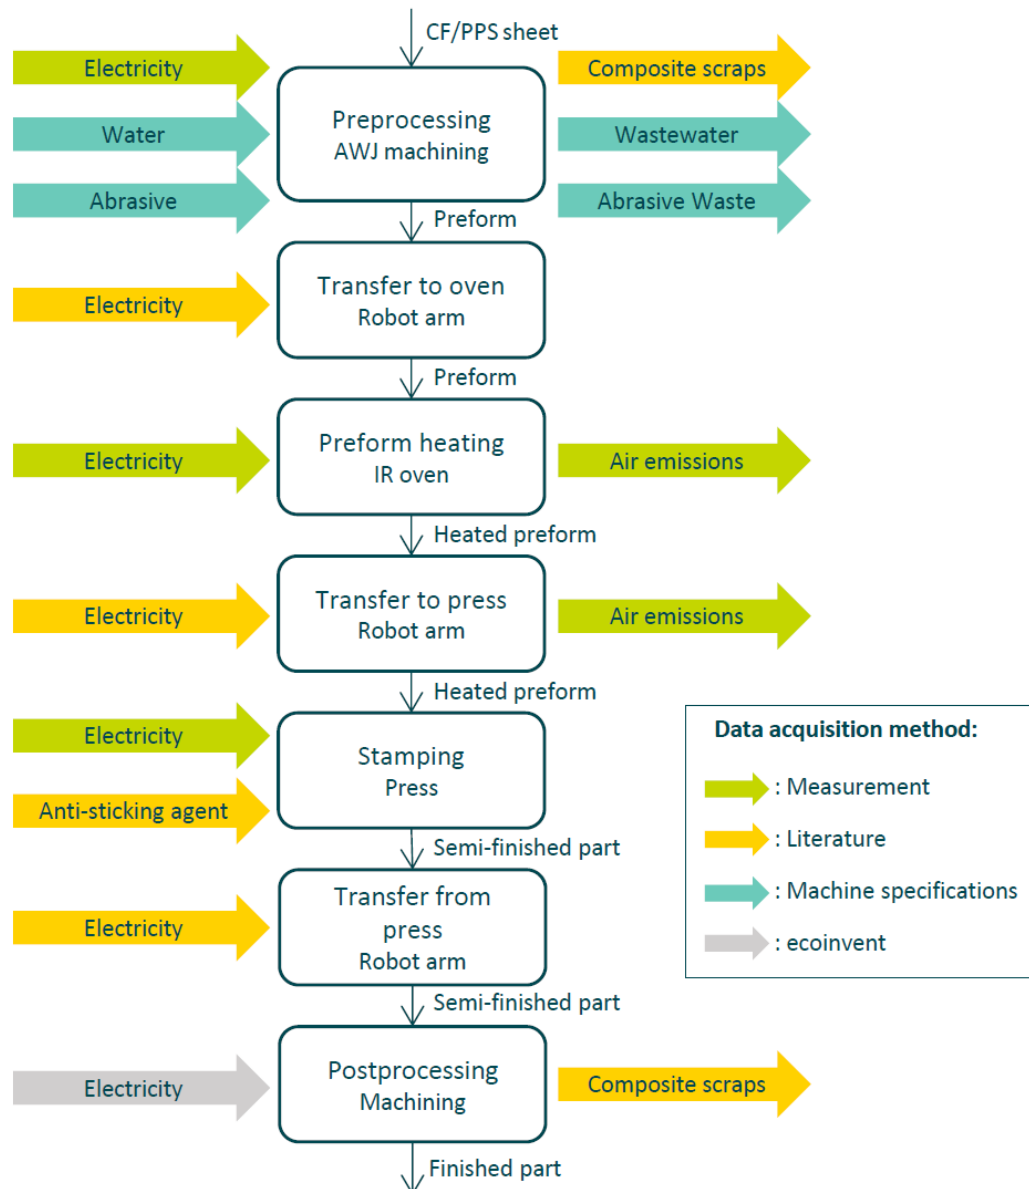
CF/PPS sheet

Electricity

Water

Abrasive

Preprocessing
AWJ machining

Composite scraps

Wastewater

Abrasive Waste

Preform

Electricity

Transfer to oven
Robot arm

Preform

Electricity

Preform heating
IR oven

Air emissions

Heated preform

Electricity

Transfer to press
Robot arm

Air emissions

Heated preform

Electricity

Anti-sticking agent

Stamping
Press

Semi-finished part

Electricity

Transfer from press
Robot arm

Semi-finished part

Electricity

Postprocessing
Machining

Composite scraps

Finished part

Data acquisition method:

: Measurement

: Literature

: Machine specifications

: ecoinvent